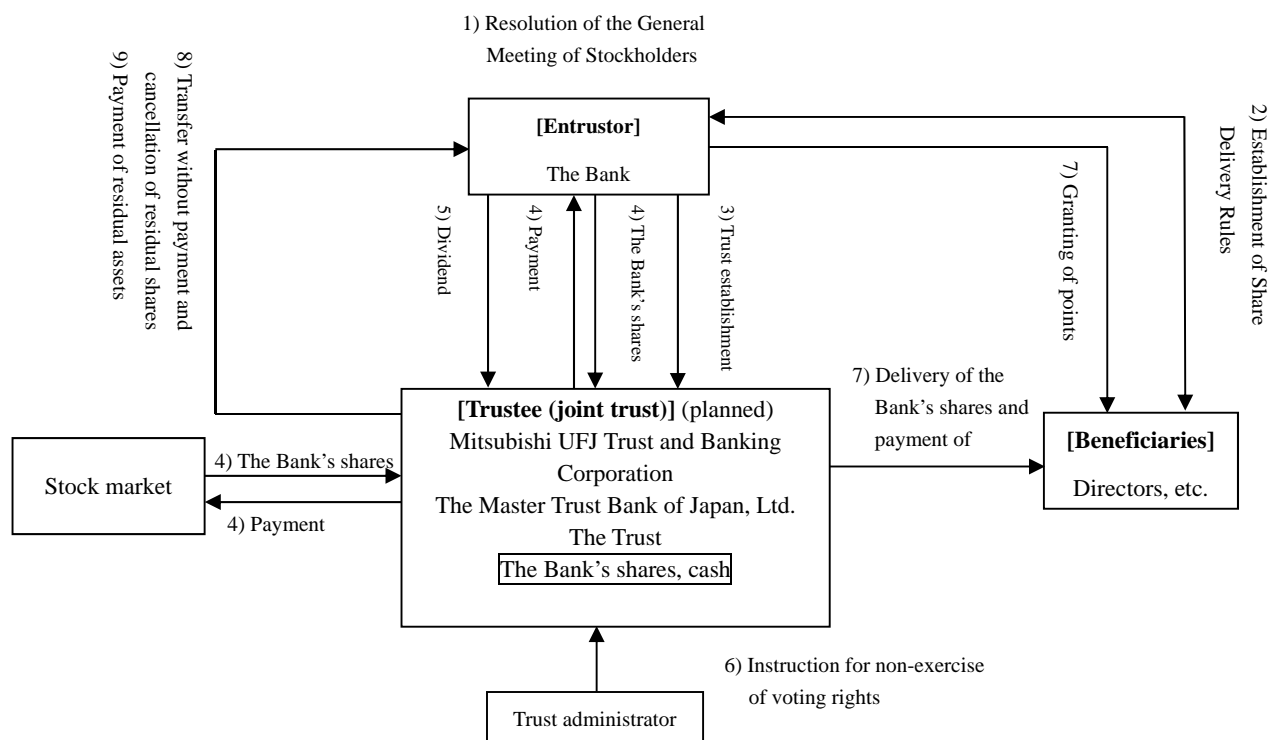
1) Resolution of the General Meeting of Stockholders

8) Transfer without payment and cancellation of residual shares

9) Payment of residual assets

[Entrustor]

The Bank

2) Establishment of Share Delivery Rules

7) Granting of points

5) Dividend

4) Payment

4) The Bank's shares

3) Trust establishment

[Trustee (joint trust)] (planned)
Mitsubishi UFJ Trust and Banking Corporation
The Master Trust Bank of Japan, Ltd.
The Trust
The Bank's shares, cash

7) Delivery of the Bank's shares and payment of

[Beneficiaries]

Directors, etc.

Stock market

4) The Bank's shares

4) Payment

6) Instruction for non-exercise of voting rights

Trust administrator